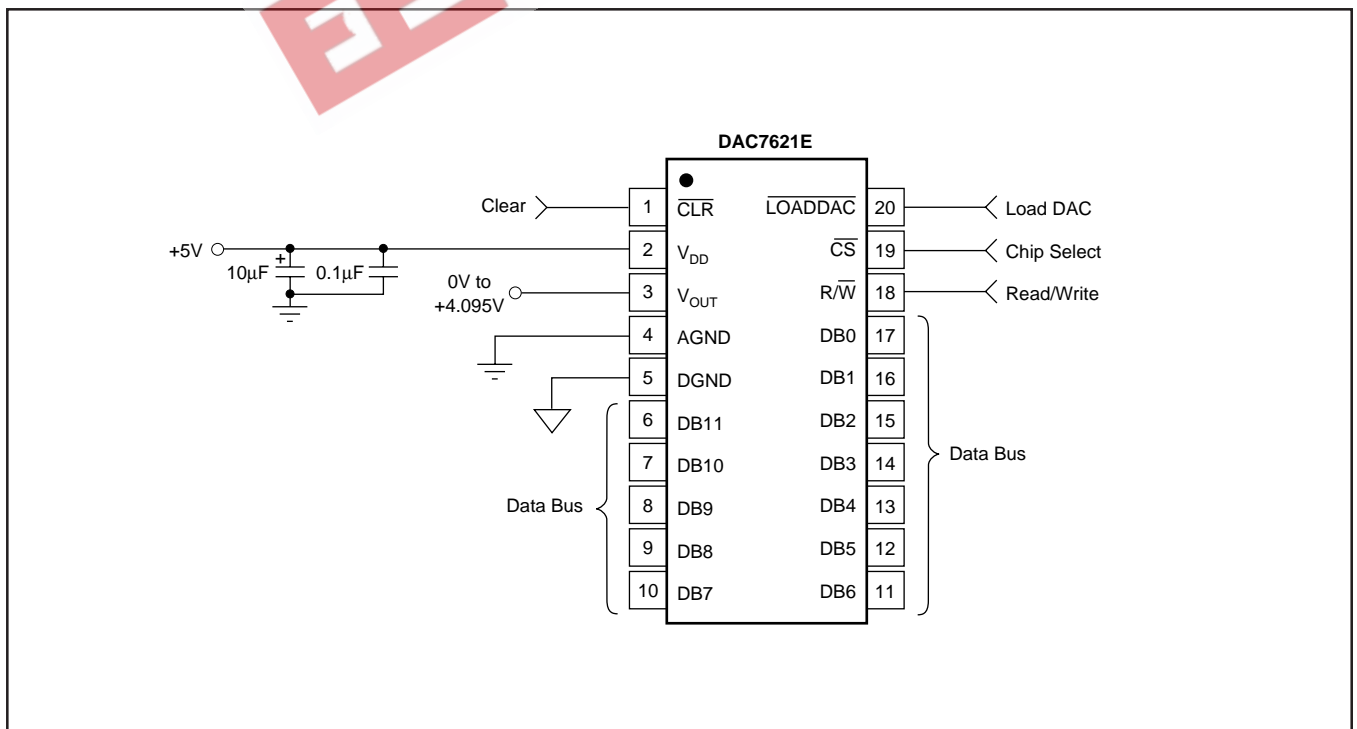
DAC7621E

Clear

1 $\overline{CLR}$

+5V

10μF

0.1μF

2 $V_{DD}$

0V to +4.095V

3 $V_{OUT}$

4 AGND

5 DGND

6 DB11

7 DB10

Data Bus

8 DB9

9 DB8

10 DB7

$\overline{LOADDAC}$ 20

Load DAC

$\overline{CS}$ 19

Chip Select

$R/\overline{W}$ 18

Read/Write

DB0 17

DB1 16

DB2 15

DB3 14

Data Bus

DB4 13

DB5 12

DB6 11